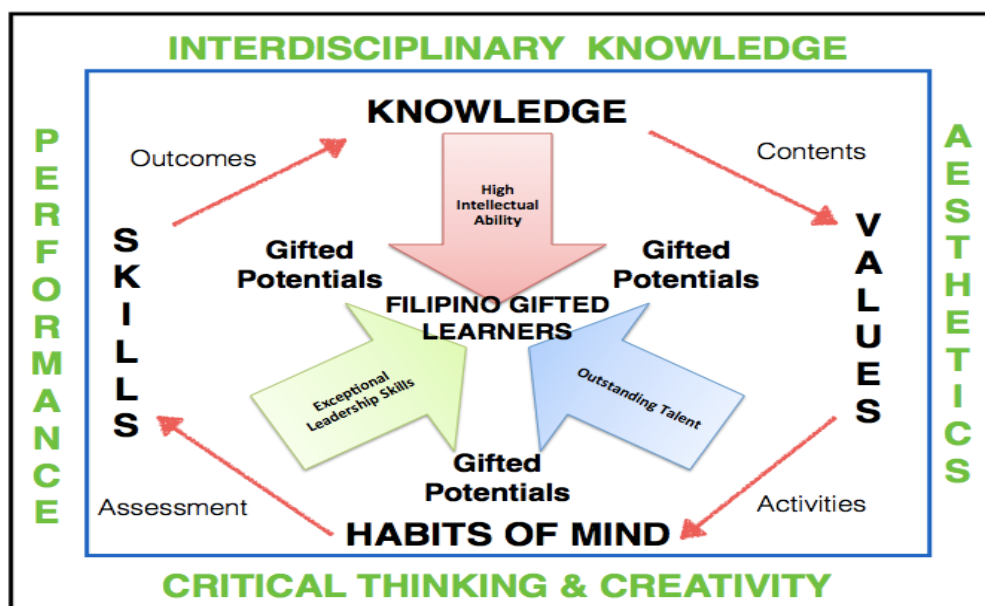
INTERDISCIPLINARY KNOWLEDGE

PERFORMANCE

KNOWLEDGE

Outcomes

High Intellectual Ability

Contents

AESTHETICS

SKILLS

Gifted Potentials

Gifted Potentials

VALUES

FILIPINO GIFTED LEARNERS

Exceptional Leadership Skills

Outstanding Talent

Gifted Potentials

Assessment

Activities

HABITS OF MIND

CRITICAL THINKING & CREATIVITY